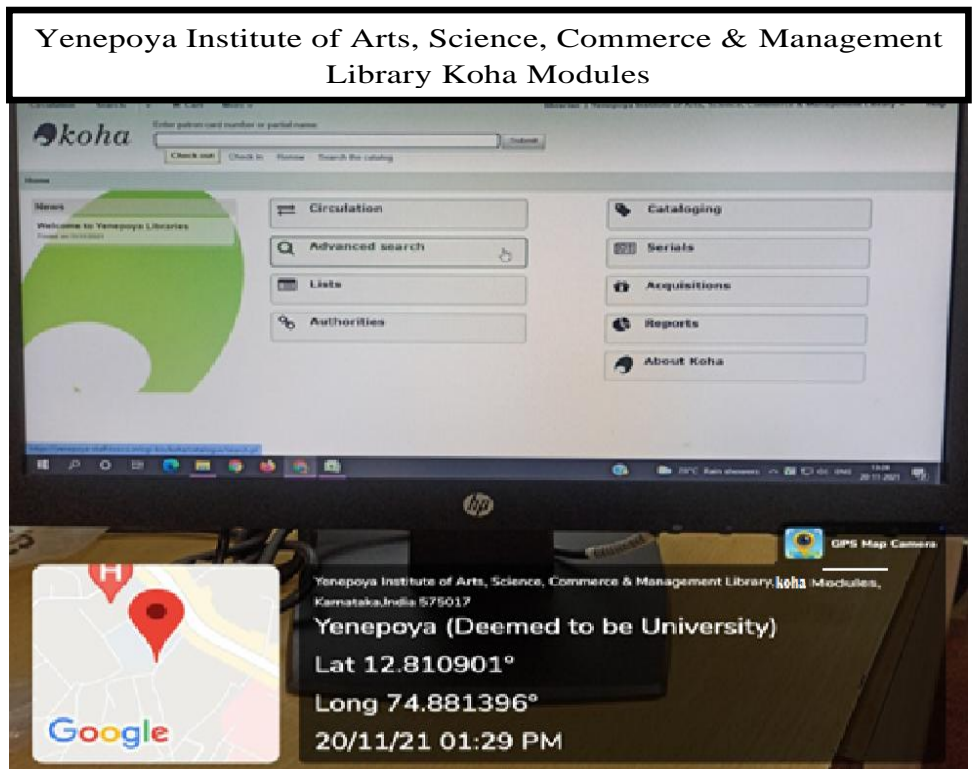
Yenepoya Institute of Arts, Science, Commerce & Management Library Koha Modules

koha

Enter patron card number or partial name:

Submit

Check out Check in Renew Search the catalog

Home

News

Welcome to Yenepoya Libraries

Circulation

Advanced search

Lists

Authorities

Cataloging

Serials

Acquisitions

Reports

About Koha

hp

GPS Map Camera

Google

Yenepoya Institute of Arts, Science, Commerce & Management Library,koha Modules, Karnataka,India 575017

Yenepoya (Deemed to be University)

Lat 12.810901°

Long 74.881396°

20/11/21 01:29 PM